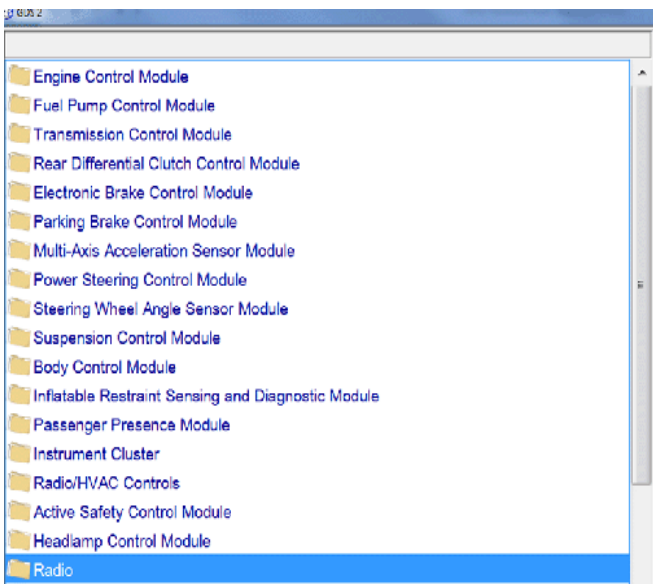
GDS 2

Engine Control Module
Fuel Pump Control Module
Transmission Control Module
Rear Differential Clutch Control Module
Electronic Brake Control Module
Parking Brake Control Module
Multi-Axis Acceleration Sensor Module
Power Steering Control Module
Steering Wheel Angle Sensor Module
Suspension Control Module
Body Control Module
Inflatable Restraint Sensing and Diagnostic Module
Passenger Presence Module
Instrument Cluster
Radio/HVAC Controls
Active Safety Control Module
Headlamp Control Module
Radio